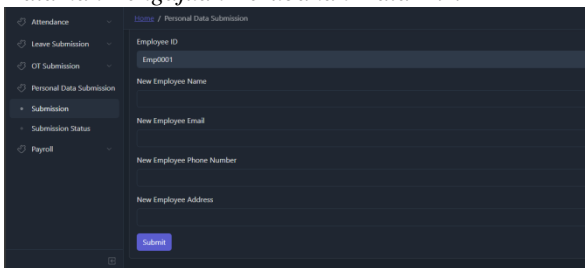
Attendance

Leave Submission

OT Submission

Personal Data Submission

Submission

Submission Status

Payroll

Home / Personal Data Submission

Employee ID

Emp0001

New Employee Name

New Employee Email

New Employee Phone Number

New Employee Address

Submit